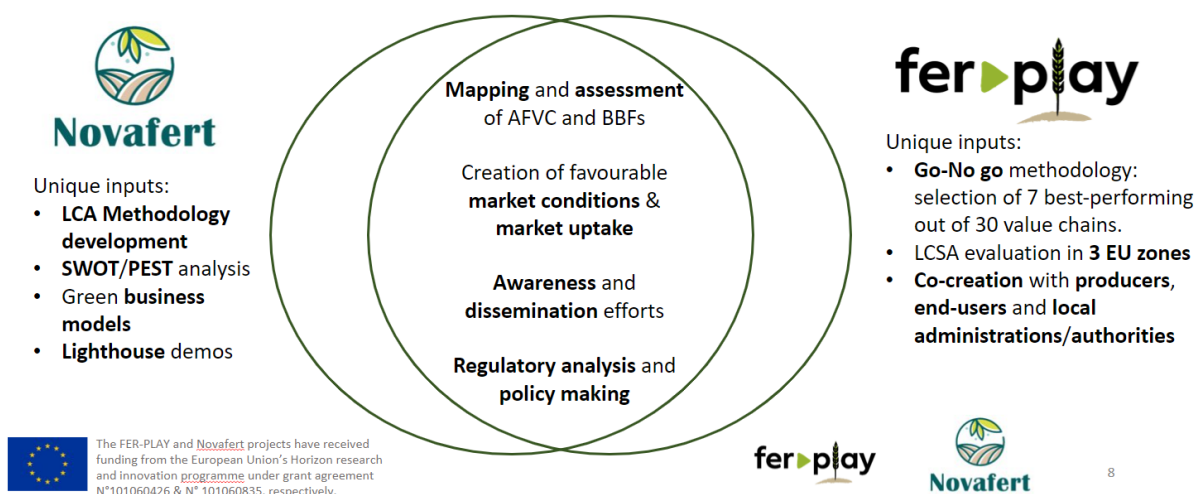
Novafert

Unique inputs:
- LCA Methodology development
- SWOT/PEST analysis
- Green business models
- Lighthouse demos

Mapping and assessment of AFVC and BBFs

Creation of favourable market conditions & market uptake

Awareness and dissemination efforts

Regulatory analysis and policy making

ferplay

Unique inputs:
- Go-No go methodology: selection of 7 best-performing out of 30 value chains.
- LCSA evaluation in 3 EU zones
- Co-creation with producers, end-users and local administrations/authorities

The FER-PLAY and Novafert projects have received funding from the European Union's Horizon research and innovation programme under grant agreement N°101060426 & N° 101060835, respectively.

ferplay

Novafert

8